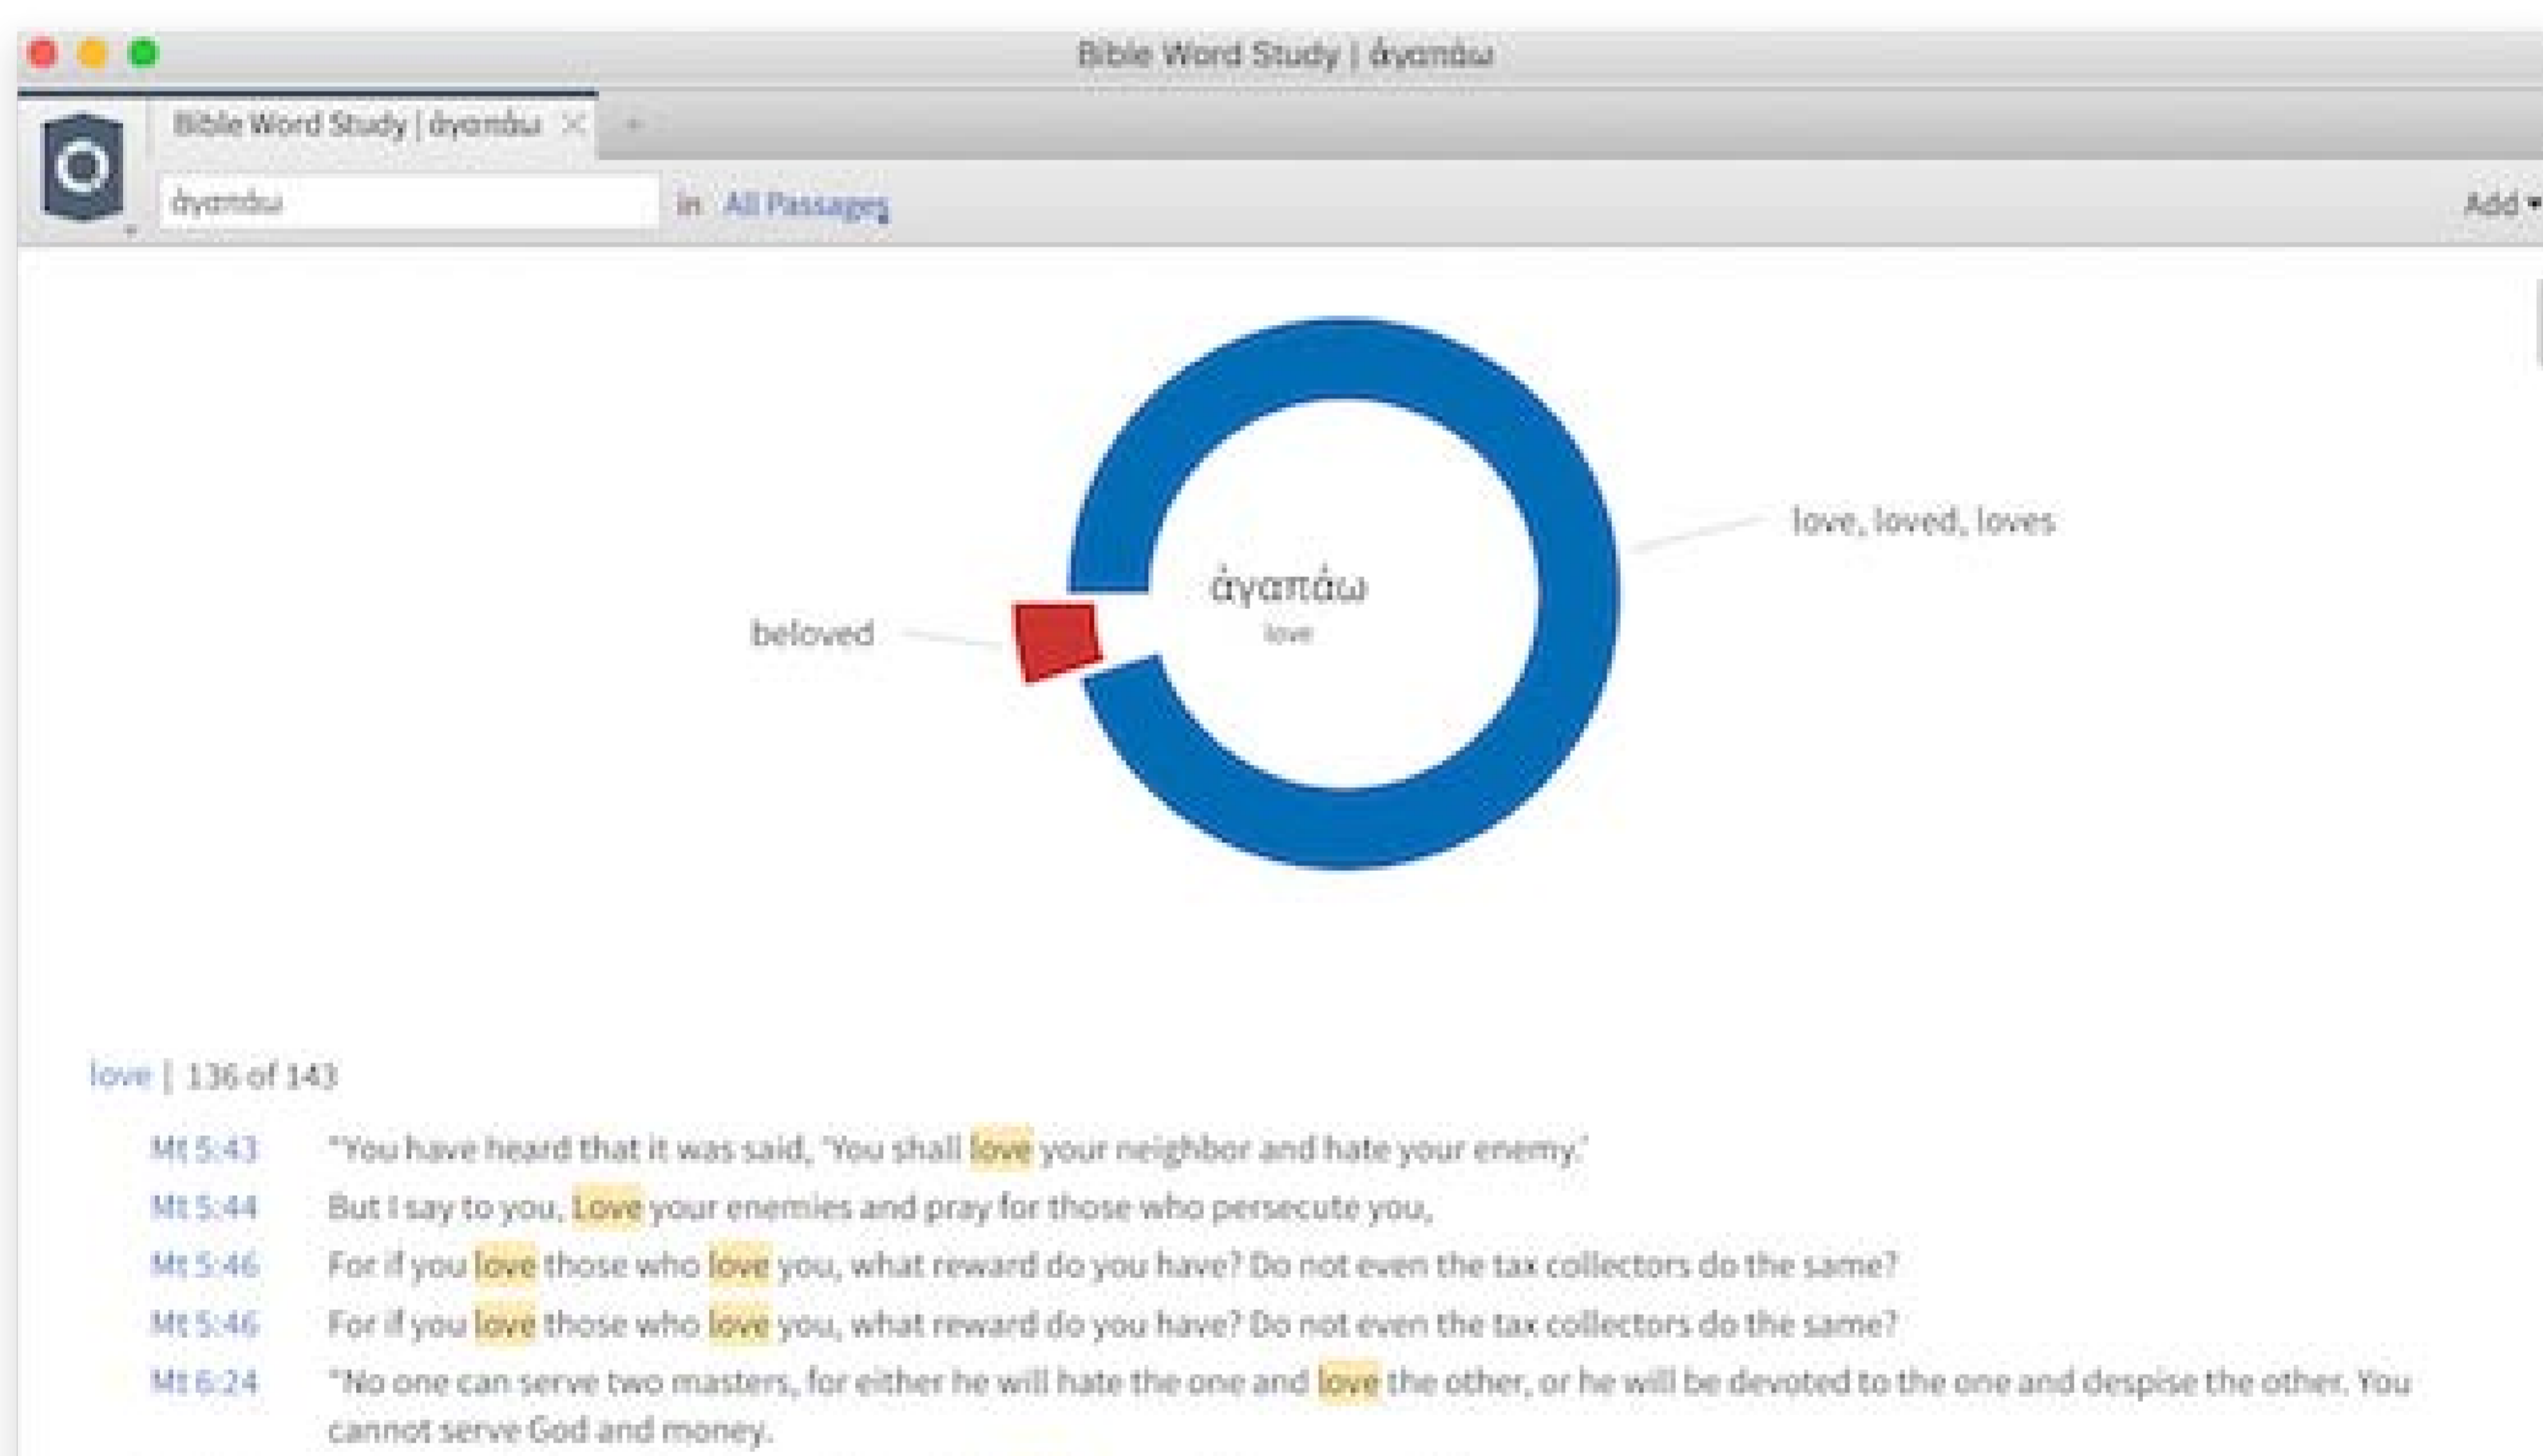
Bible Word Study | ἀγαπάω

Bible Word Study | ἀγαπάω ✕ +

ἀγαπάω in All Passages

Add ▾

love, loved, loves

ἀγαπάω
love

beloved

love | 136 of 143

Mt 5:43 "You have heard that it was said, 'You shall love your neighbor and hate your enemy.'

Mt 5:44 But I say to you, Love your enemies and pray for those who persecute you,

Mt 5:46 For if you love those who love you, what reward do you have? Do not even the tax collectors do the same?

Mt 5:46 For if you love those who love you, what reward do you have? Do not even the tax collectors do the same?

Mt 6:24 "No one can serve two masters, for either he will hate the one and love the other, or he will be devoted to the one and despise the other. You cannot serve God and money.